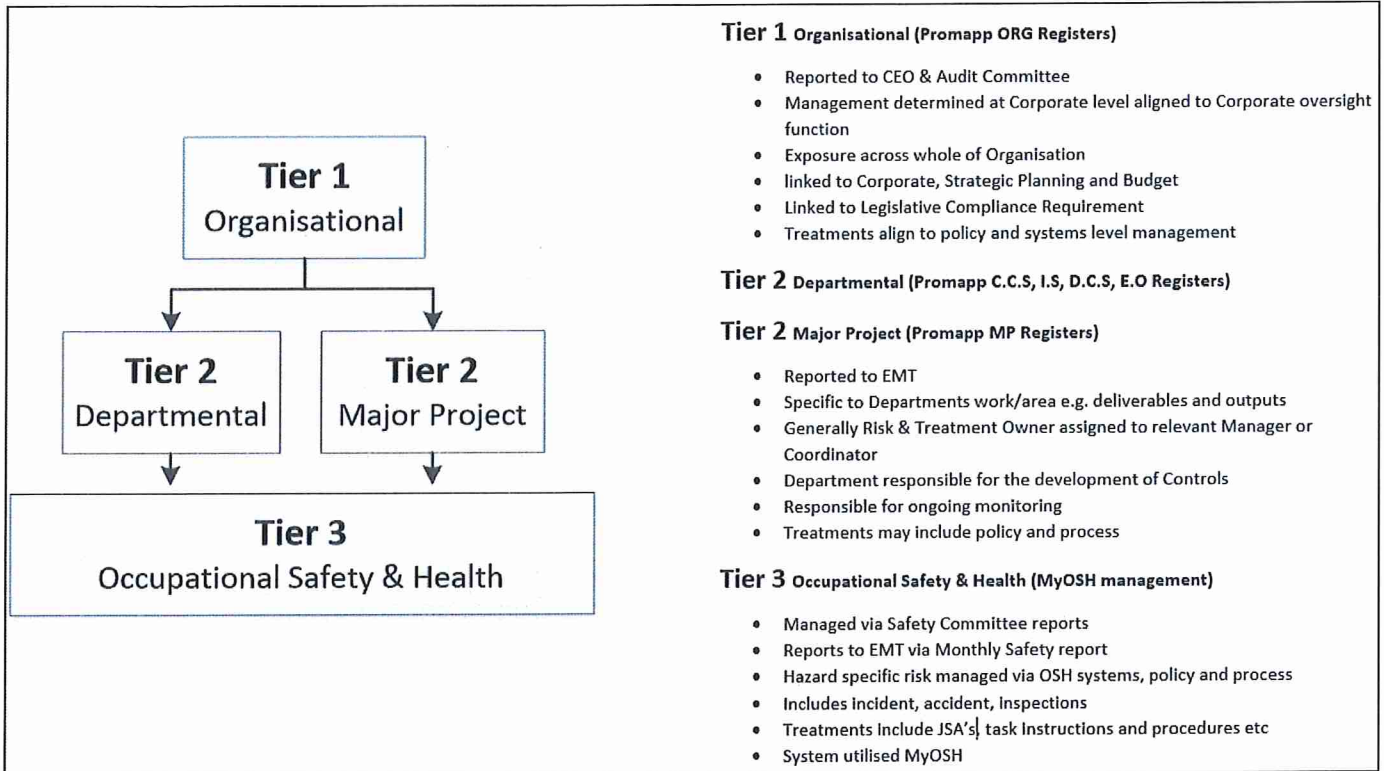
Tier 1
Organisational

Tier 2
Departmental

Tier 2
Major Project

Tier 3
Occupational Safety & Health

Tier 1 Organisational (Promapp ORG Registers)

- Reported to CEO & Audit Committee
- Management determined at Corporate level aligned to Corporate oversight function
- Exposure across whole of Organisation
- linked to Corporate, Strategic Planning and Budget
- Linked to Legislative Compliance Requirement
- Treatments align to policy and systems level management

Tier 2 Departmental (Promapp C.C.S, I.S, D.C.S, E.O Registers)

Tier 2 Major Project (Promapp MP Registers)

- Reported to EMT
- Specific to Departments work/area e.g. deliverables and outputs
- Generally Risk & Treatment Owner assigned to relevant Manager or Coordinator
- Department responsible for the development of Controls
- Responsible for ongoing monitoring
- Treatments may include policy and process

Tier 3 Occupational Safety & Health (MyOSH management)

- Managed via Safety Committee reports
- Reports to EMT via Monthly Safety report
- Hazard specific risk managed via OSH systems, policy and process
- Includes incident, accident, Inspections
- Treatments include JSA's, task instructions and procedures etc
- System utilised MyOSH